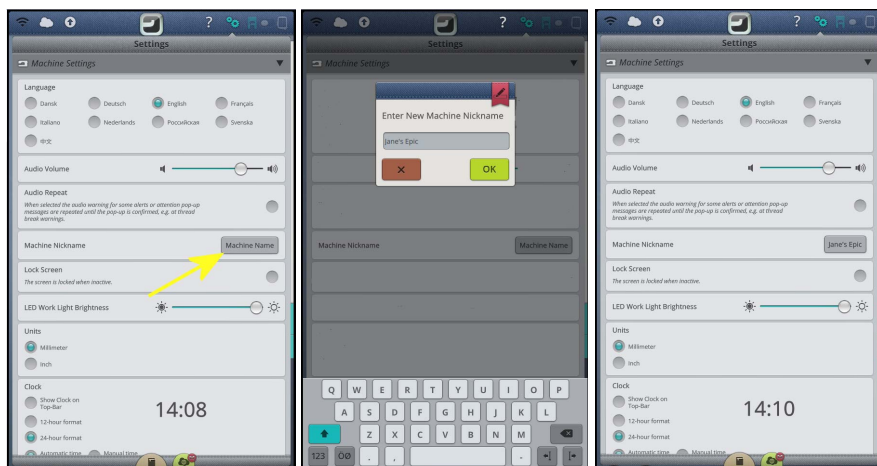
? Settings

Machine Settings

Language

Dansk Deutsch English Français

Italiano Nederlands Pоссийская Svenska

中文

Audio Volume

Audio Repeat

When selected the audio warning for some alerts or attention pop-up messages are repeated until the pop-up is confirmed, e.g. at thread break warnings.

Machine Nickname Machine Name

Lock Screen

The screen is locked when inactive.

LED Work Light Brightness

Units

Millimeter

Inch

Clock

Show Clock on Top-Bar

12-hour format

24-hour format

14:08

Automatic time Manual time

? Settings

Machine Settings

Enter New Machine Nickname

Jane's Epic

× OK

Machine Nickname Machine Name

Q W E R T Y U I O P

A S D F G H J K L

Z X C V B N M

123 OØ . ,

? Settings

Machine Settings

Language

Dansk Deutsch English Français

Italiano Nederlands Pоссийская Svenska

中文

Audio Volume

Audio Repeat

When selected the audio warning for some alerts or attention pop-up messages are repeated until the pop-up is confirmed, e.g. at thread break warnings.

Machine Nickname Jane's Epic

Lock Screen

The screen is locked when inactive.

LED Work Light Brightness

Units

Millimeter

Inch

Clock

Show Clock on Top-Bar

12-hour format

24-hour format

14:10

Automatic time Manual time